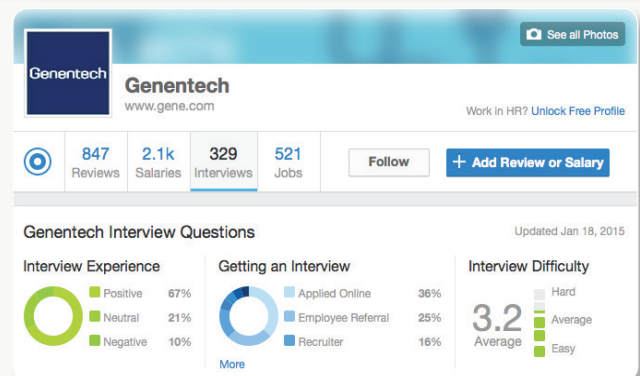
See all Photos

Genentech

Genentech
www.gene.com

Work in HR? Unlock Free Profile

847 Reviews | 2.1k Salaries | 329 Interviews | 521 Jobs

Follow

+ Add Review or Salary

Genentech Interview Questions

Updated Jan 18, 2015

Interview Experience

Positive 67%
Neutral 21%
Negative 10%

Getting an Interview

Applied Online 36%
Employee Referral 25%
Recruiter 16%

More

Interview Difficulty

3.2
Average

Hard
Average
Easy